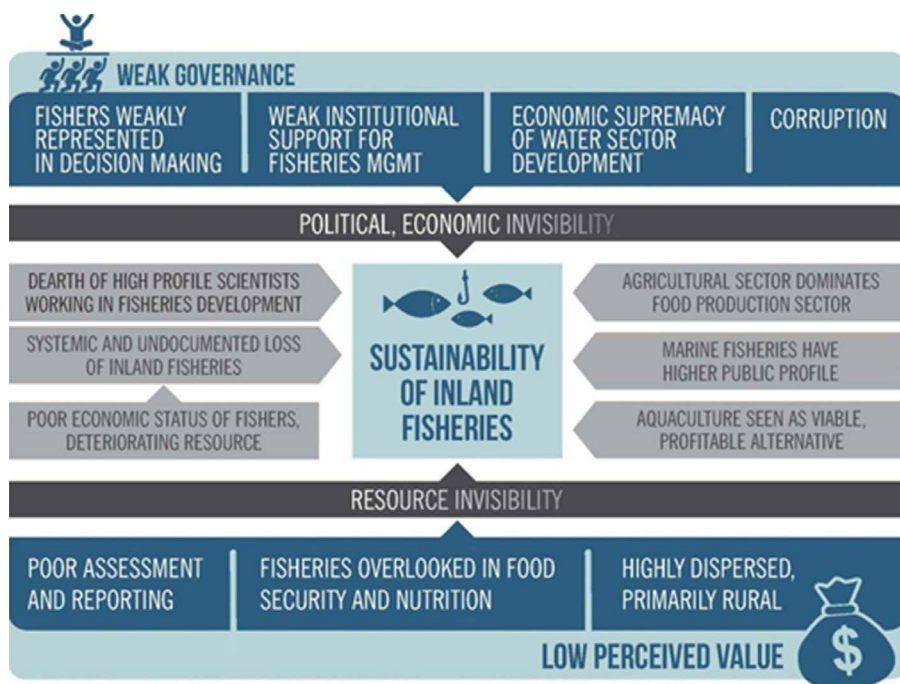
WEAK GOVERNANCE

FISHERS WEAKLY REPRESENTED IN DECISION MAKING

WEAK INSTITUTIONAL SUPPORT FOR FISHERIES MGMT

ECONOMIC SUPREMACY OF WATER SECTOR DEVELOPMENT

CORRUPTION

POLITICAL, ECONOMIC INVISIBILITY

DEARTH OF HIGH PROFILE SCIENTISTS WORKING IN FISHERIES DEVELOPMENT

SYSTEMIC AND UNDOCUMENTED LOSS OF INLAND FISHERIES

POOR ECONOMIC STATUS OF FISHERS, DETERIORATING RESOURCE

SUSTAINABILITY OF INLAND FISHERIES

AGRICULTURAL SECTOR DOMINATES FOOD PRODUCTION SECTOR

MARINE FISHERIES HAVE HIGHER PUBLIC PROFILE

AQUACULTURE SEEN AS VIABLE, PROFITABLE ALTERNATIVE

RESOURCE INVISIBILITY

POOR ASSESSMENT AND REPORTING

FISHERIES OVERLOOKED IN FOOD SECURITY AND NUTRITION

HIGHLY DISPERSED, PRIMARILY RURAL

LOW PERCEIVED VALUE

$